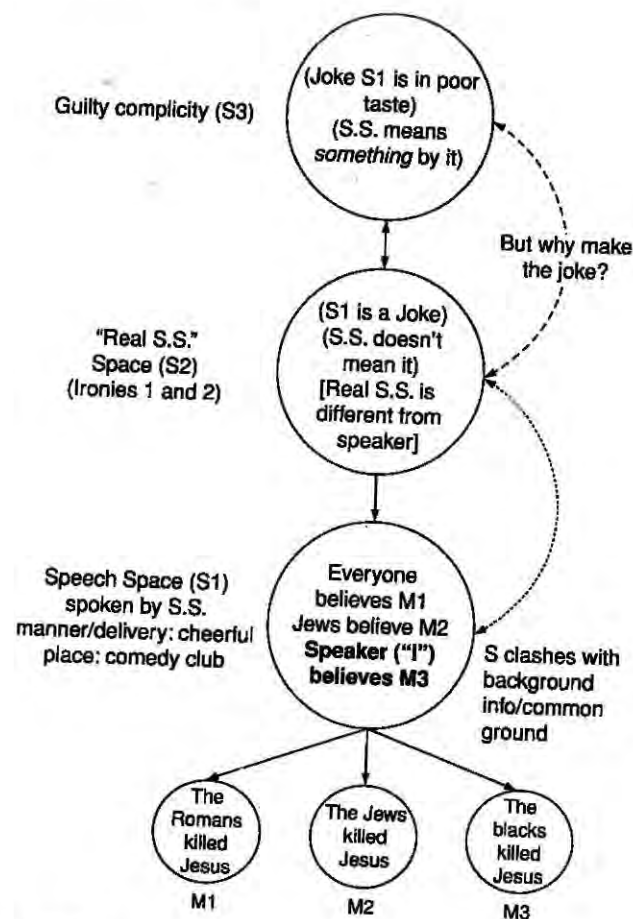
Guilty complicity (S3)

(Joke S1 is in poor taste) (S.S. means *something* by it)

But why make the joke?

"Real S.S." Space (S2) (Ironies 1 and 2)

(S1 is a Joke) (S.S. doesn't mean it) [Real S.S. is different from speaker]

Speech Space (S1) spoken by S.S. manner/delivery: cheerful place: comedy club

Everyone believes M1 Jews believe M2 **Speaker ("I") believes M3**

S clashes with background info/common ground

The Romans killed Jesus
M1

The Jews killed Jesus
M2

The blacks killed Jesus
M3